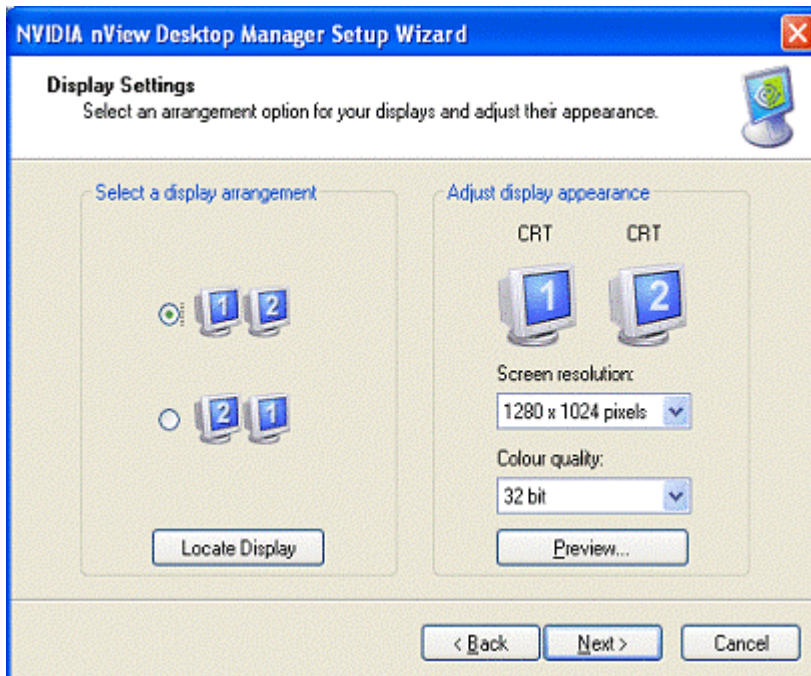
NVIDIA nView Desktop Manager Setup Wizard

Display Settings
Select an arrangement option for your displays and adjust their appearance.

Select a display arrangement

1 2

2 1

Locate Display

Adjust display appearance

CRT CRT

1 2

Screen resolution:

1280 x 1024 pixels

Colour quality:

32 bit

Preview...

< Back Next > Cancel